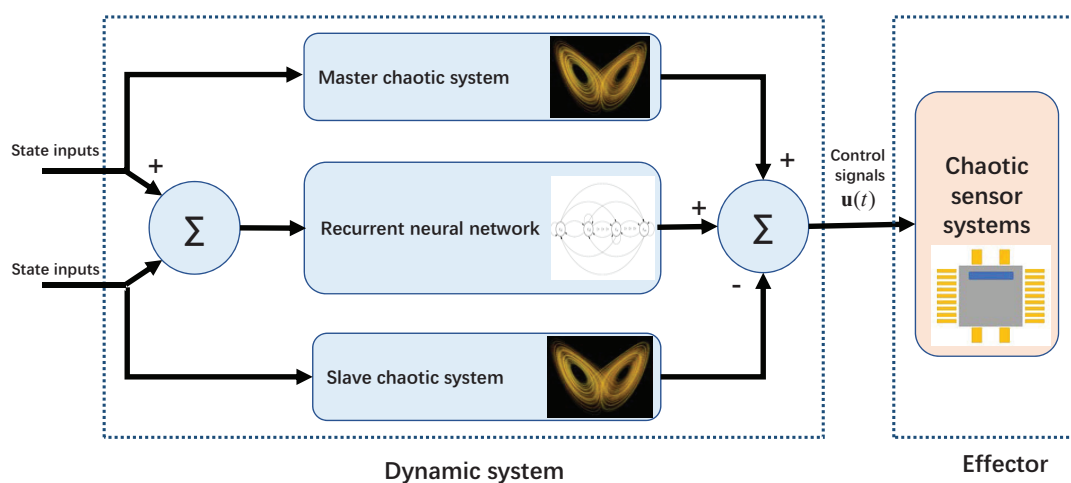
Master chaotic system

State inputs

+

$\Sigma$

Recurrent neural network

State inputs

Slave chaotic system

+

+

$\Sigma$

-

Control signals $\mathbf{u}(t)$

Chaotic sensor systems

Dynamic system

Effector